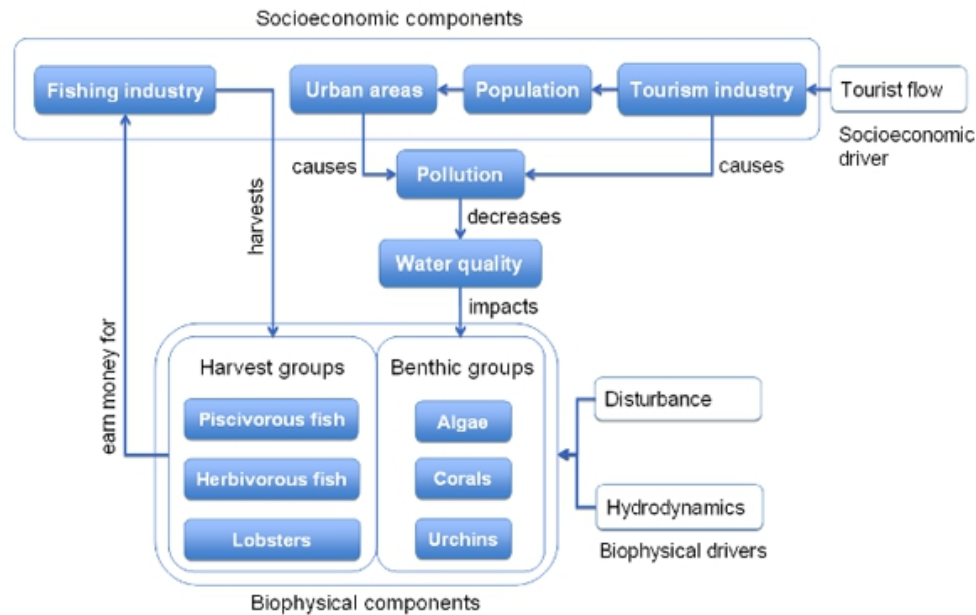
Socioeconomic components

Fishing industry

Urban areas

Population

Tourism industry

Tourist flow

Socioeconomic driver

causes

Pollution

causes

harvests

decreases

Water quality

impacts

earn money for

Harvest groups

Piscivorous fish

Herbivorous fish

Lobsters

Benthic groups

Algae

Corals

Urchins

Disturbance

Hydrodynamics

Biophysical drivers

Biophysical components